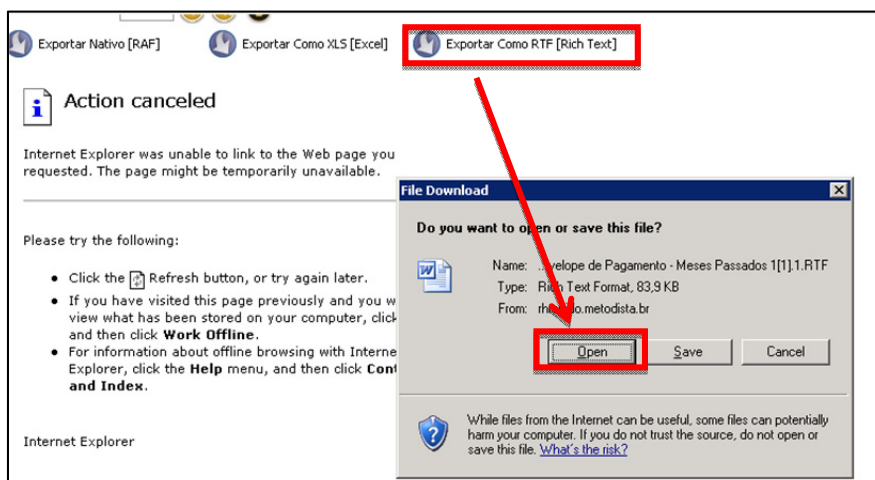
Exportar Nativo [RAF]   Exportar Como XLS [Excel]   Exportar Como RTF [Rich Text]

Action canceled

Internet Explorer was unable to link to the Web page you requested. The page might be temporarily unavailable.

Please try the following:

- Click the Refresh button, or try again later.
- If you have visited this page previously and you w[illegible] view what has been stored on your computer, click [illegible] and then click **Work Offline**.
- For information about offline browsing with Interne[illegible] Explorer, click the **Help** menu, and then click **Con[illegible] and Index**.

Internet Explorer

File Download

Do you want to o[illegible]en or save this file?

Name: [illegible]velope de Pagamento - Meses Passados 1[1].1.RTF
Type: Ri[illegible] Text Format, 83,9 KB
From: rh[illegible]o.metodista.br

Open   Save   Cancel

While files from the Internet can be useful, some files can potentially harm your computer. If you do not trust the source, do not open or save this file. What's the risk?